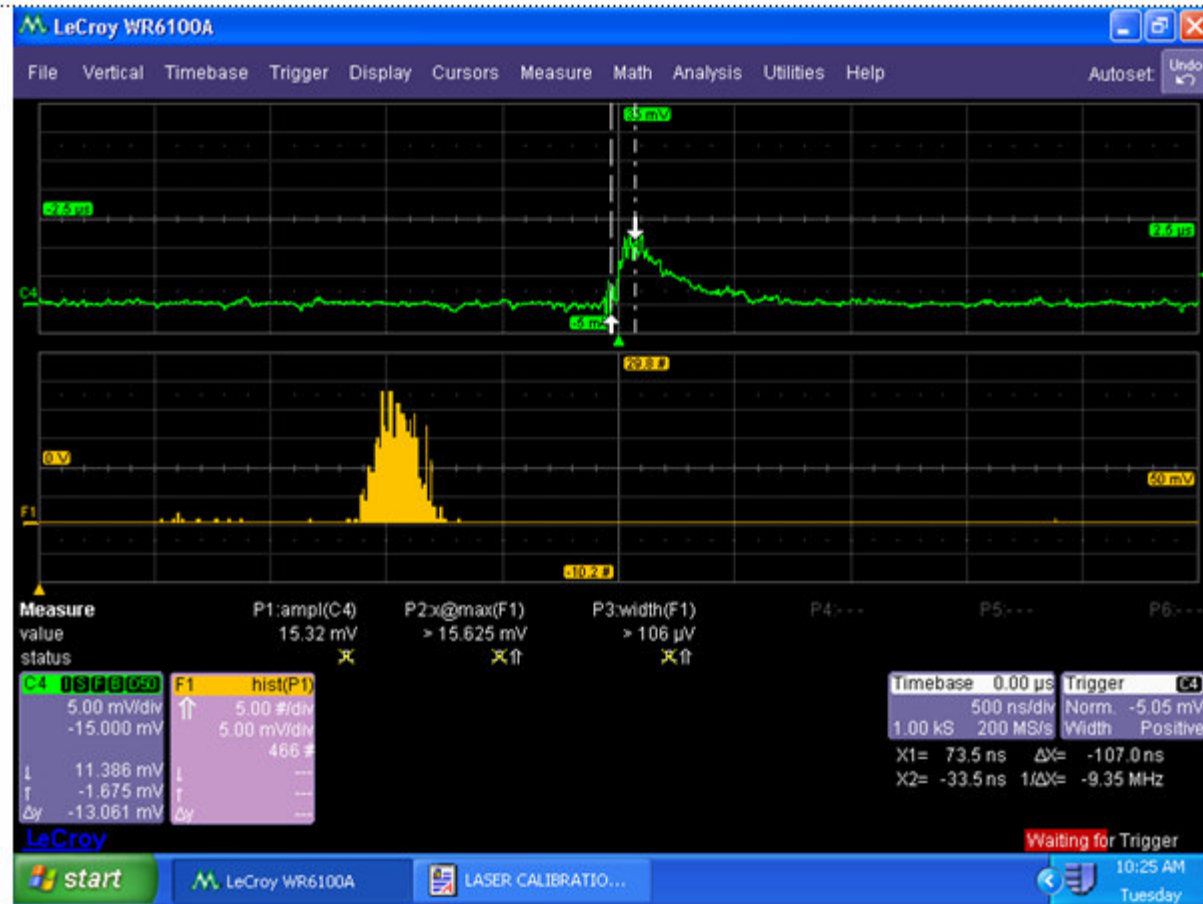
LeCroy WR6100A

File Vertical Timebase Trigger Display Cursors Measure Math Analysis Utilities Help Autoset Undo

35 mV
-2.5 µs
2.5 µs
C4
-5 mV
20.8 #
0 V
50 mV
F1
-10.2 #

| Measure | P1:ampl(C4) | P2:x@max(F1) | P3:width(F1) | P4:--- | P5:--- | P6:--- |
|---|---|---|---|---|---|---|
| value | 15.32 mV | > 15.625 mV | > 106 µV | | | |
| status | | | | | | |

C4 DC50
5.00 mV/div
-15.000 mV
11.386 mV
-1.675 mV
Δy -13.061 mV

F1 hist(P1)
5.00 #/div
5.00 mV/div
466 #
---
---
Δy ---

Timebase 0.00 µs
500 ns/div
1.00 kS 200 MS/s

Trigger C4
Norm. -5.05 mV
Width Positive

X1= 73.5 ns ΔX= -107.0 ns
X2= -33.5 ns 1/ΔX= -9.35 MHz

LeCroy

Waiting for Trigger

start LeCroy WR6100A LASER CALIBRATIO...
10:25 AM
Tuesday